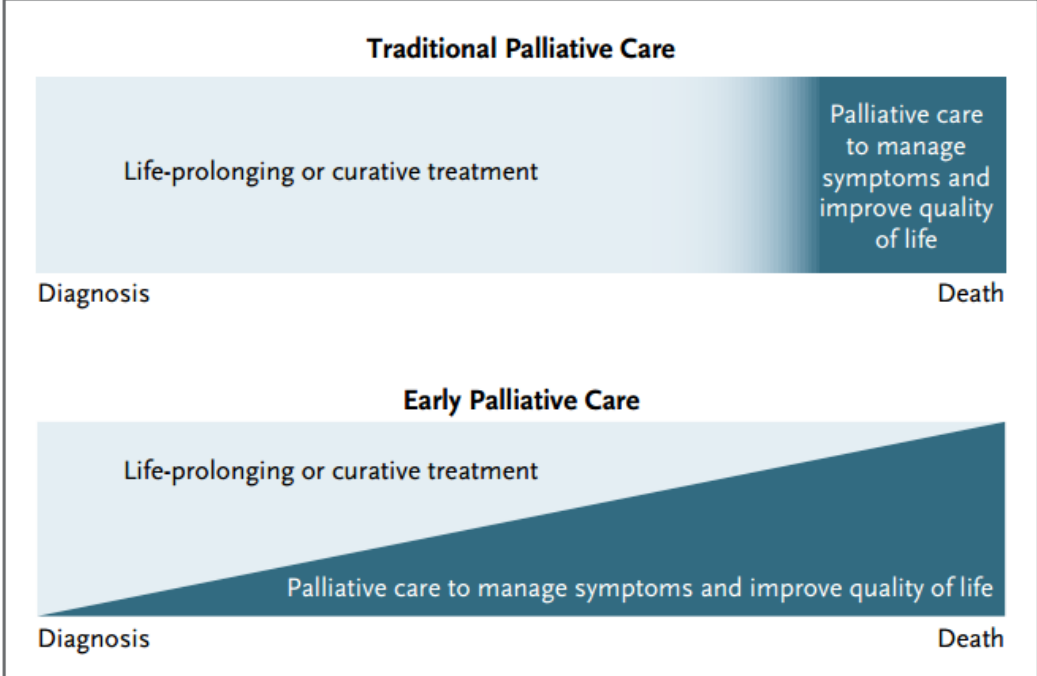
Traditional Palliative Care

Life-prolonging or curative treatment

Palliative care to manage symptoms and improve quality of life

Diagnosis

Death

Early Palliative Care

Life-prolonging or curative treatment

Palliative care to manage symptoms and improve quality of life

Diagnosis

Death